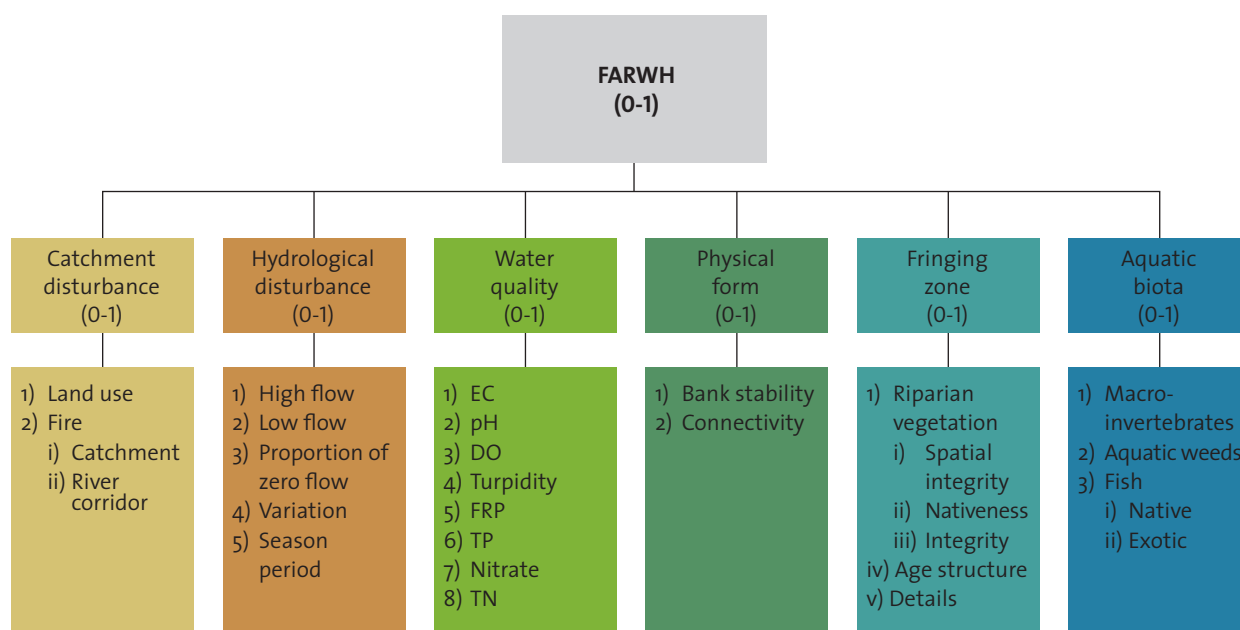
FARWH
(0-1)

Catchment disturbance
(0-1)

1) Land use
2) Fire
i) Catchment
ii) River corridor

Hydrological disturbance
(0-1)

1) High flow
2) Low flow
3) Proportion of zero flow
4) Variation
5) Season period

Water quality
(0-1)

1) EC
2) pH
3) DO
4) Turpidity
5) FRP
6) TP
7) Nitrate
8) TN

Physical form
(0-1)

1) Bank stability
2) Connectivity

Fringing zone
(0-1)

1) Riparian vegetation
i) Spatial integrity
ii) Nativeness
iii) Integrity
iv) Age structure
v) Details

Aquatic biota
(0-1)

1) Macro-invertebrates
2) Aquatic weeds
3) Fish
i) Native
ii) Exotic